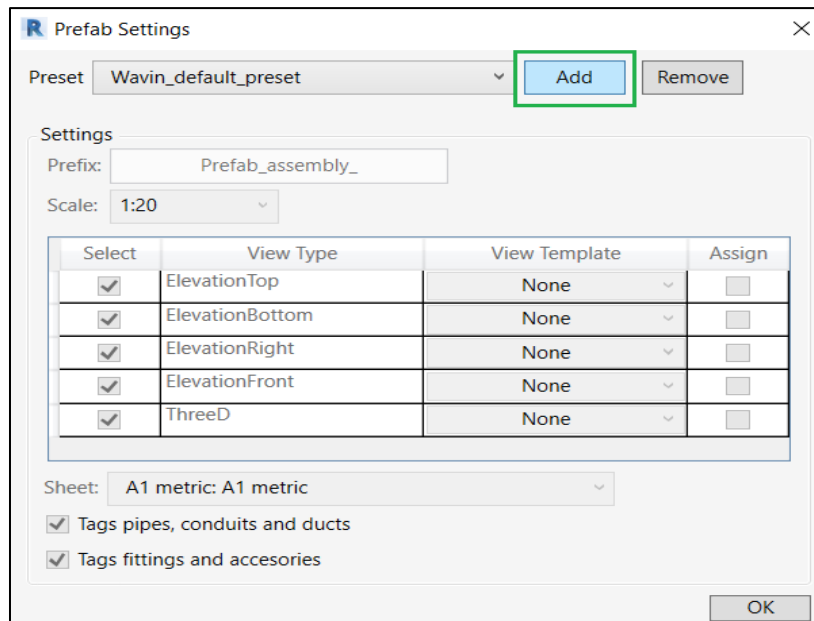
R Prefab Settings

Preset Wavin_default_preset Add Remove

Settings

Prefix: Prefab_assembly_

Scale: 1:20

| Select | View Type | View Template | Assign |
|---|---|---|---|
| ✓ | ElevationTop | None | |
| ✓ | ElevationBottom | None | |
| ✓ | ElevationRight | None | |
| ✓ | ElevationFront | None | |
| ✓ | ThreeD | None | |

Sheet: A1 metric: A1 metric

✓ Tags pipes, conduits and ducts

✓ Tags fittings and accesories

OK